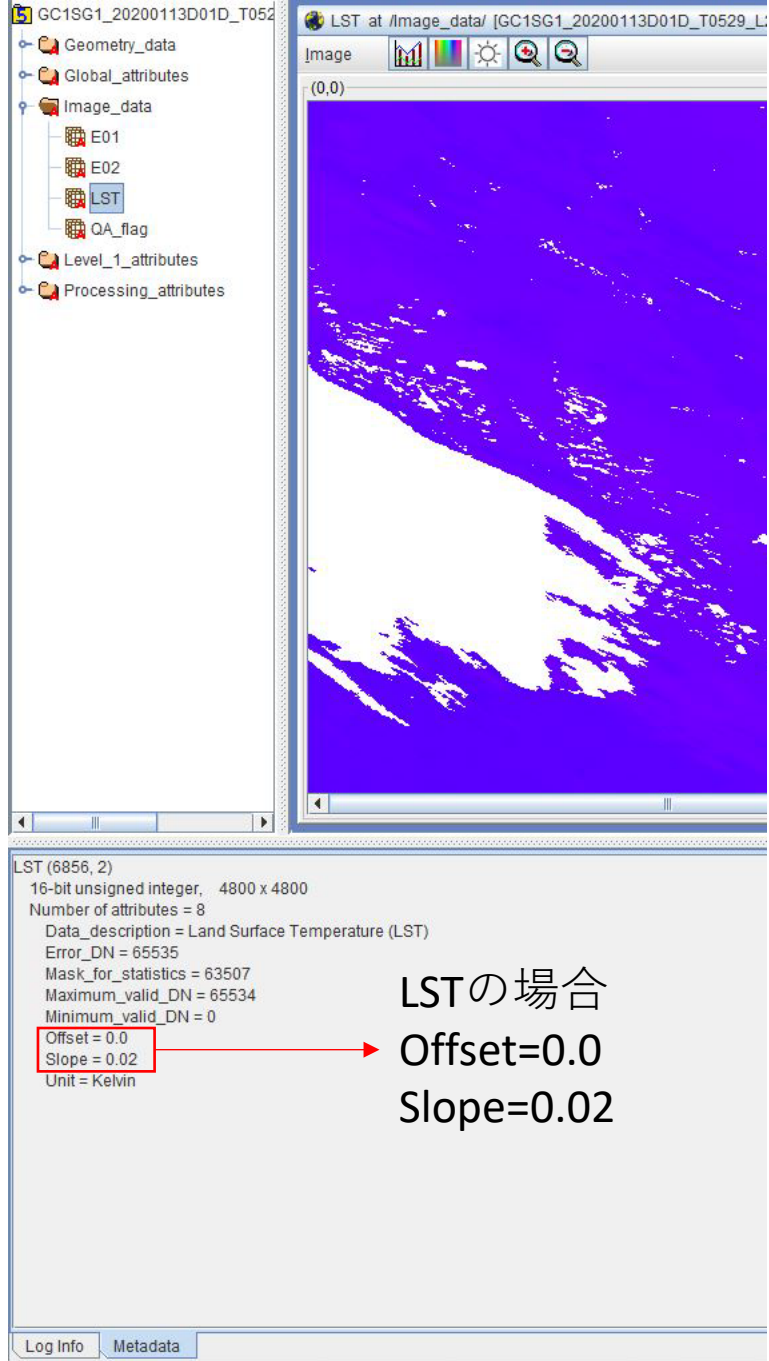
GC1SG1_20200113D01D_T052
Geometry_data
Global_attributes
Image_data
E01
E02
LST
QA_flag
Level_1_attributes
Processing_attributes

LST at /Image_data/ [GC1SG1_20200113D01D_T0529_L
Image
(0,0)

LST (6856, 2)
16-bit unsigned integer, 4800 x 4800
Number of attributes = 8
Data_description = Land Surface Temperature (LST)
Error_DN = 65535
Mask_for_statistics = 63507
Maximum_valid_DN = 65534
Minimum_valid_DN = 0
Offset = 0.0
Slope = 0.02
Unit = Kelvin

LSTの場合
Offset=0.0
Slope=0.02

Log Info
Metadata